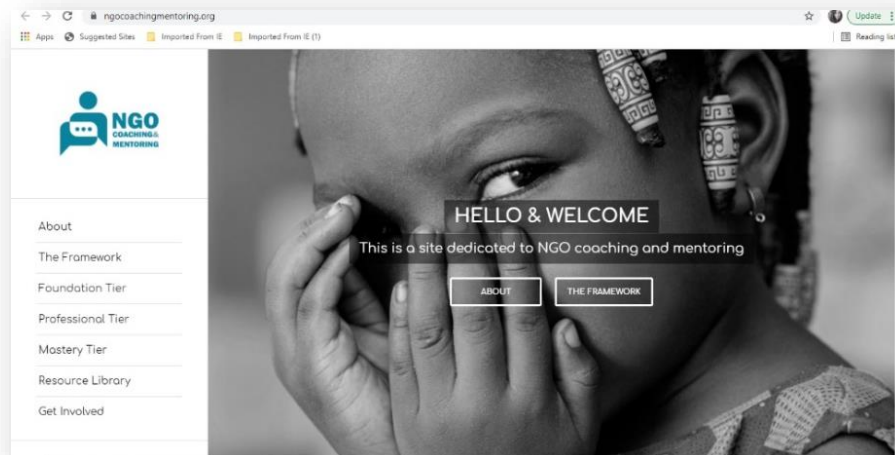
ngocoachingmentoring.org

Update

Apps Suggested Sites Imported From IE Imported From IE (1)

Reading list

NGO
COACHING & MENTORING

About
The Framework
Foundation Tier
Professional Tier
Mastery Tier
Resource Library
Get Involved

HELLO & WELCOME

This is a site dedicated to NGO coaching and mentoring

ABOUT

THE FRAMEWORK